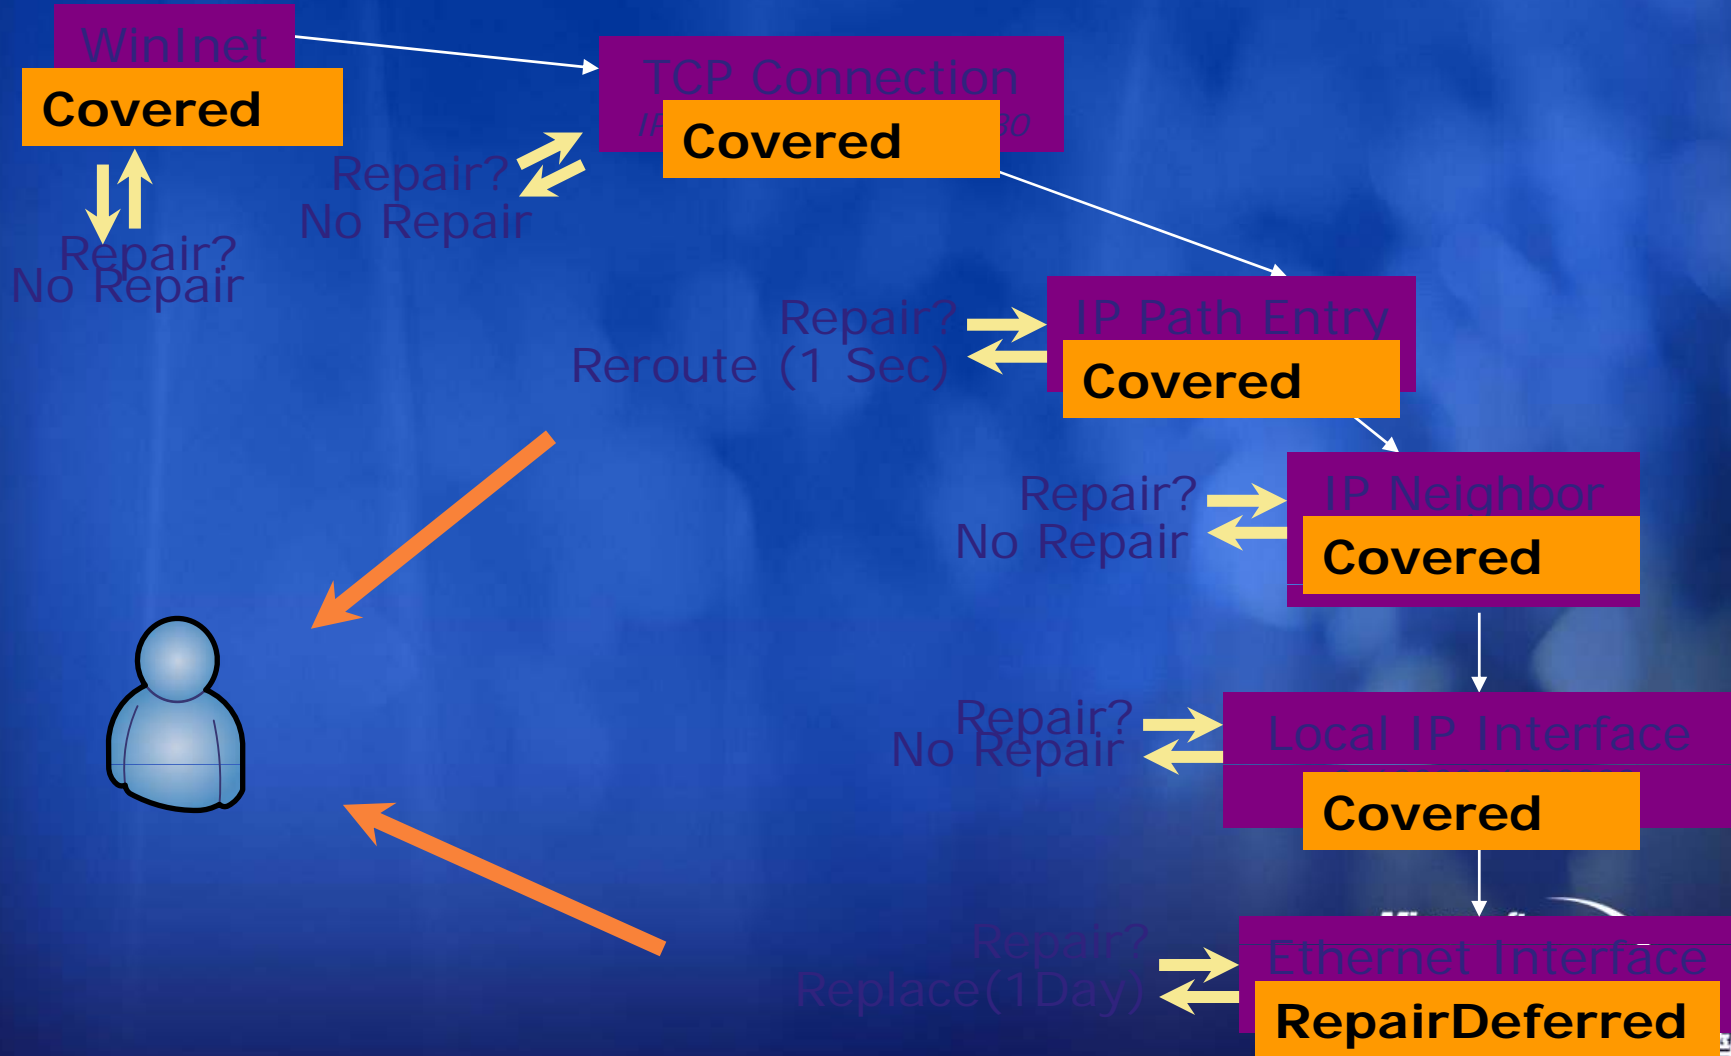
WinInet
Covered

Repair?
No Repair

TCP Connection
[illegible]
Covered

Repair?
No Repair

Repair?
Reroute (1 Sec)

IP Path Entry
Covered

Repair?
No Repair

IP Neighbor
Covered

Repair?
No Repair

Local IP Interface
Covered

Repair?
Replace(1Day)

Ethernet Interface
RepairDeferred